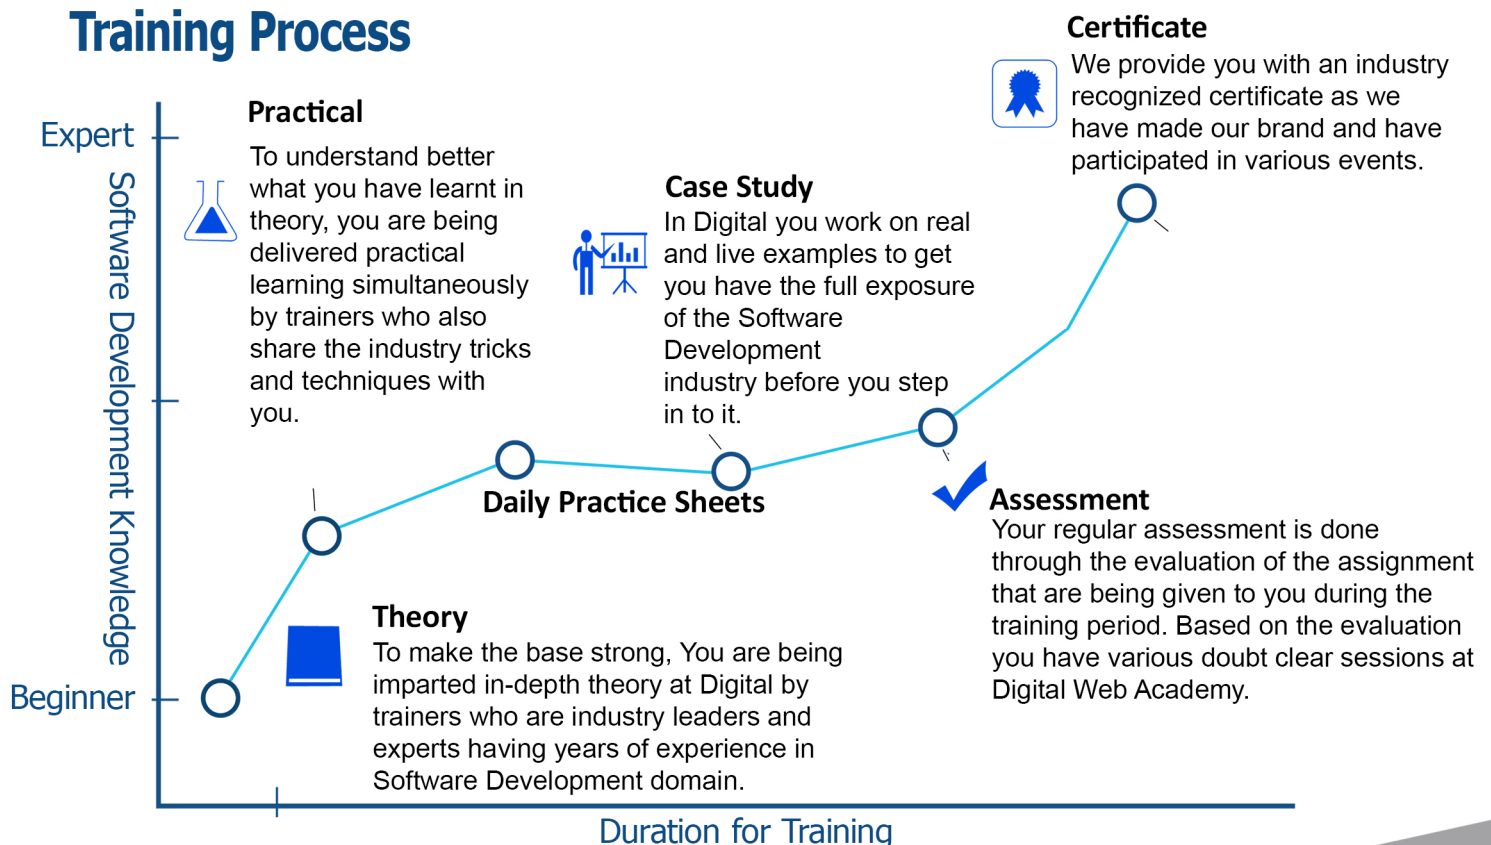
Training Process

Expert

Software Development Knowledge

Beginner

Practical
To understand better what you have learnt in theory, you are being delivered practical learning simultaneously by trainers who also share the industry tricks and techniques with you.

Case Study
In Digital you work on real and live examples to get you have the full exposure of the Software Development industry before you step in to it.

Certificate
We provide you with an industry recognized certificate as we have made our brand and have participated in various events.

Daily Practice Sheets

Assessment
Your regular assessment is done through the evaluation of the assignment that are being given to you during the training period. Based on the evaluation you have various doubt clear sessions at Digital Web Academy.

Theory
To make the base strong, You are being imparted in-depth theory at Digital by trainers who are industry leaders and experts having years of experience in Software Development domain.

Duration for Training